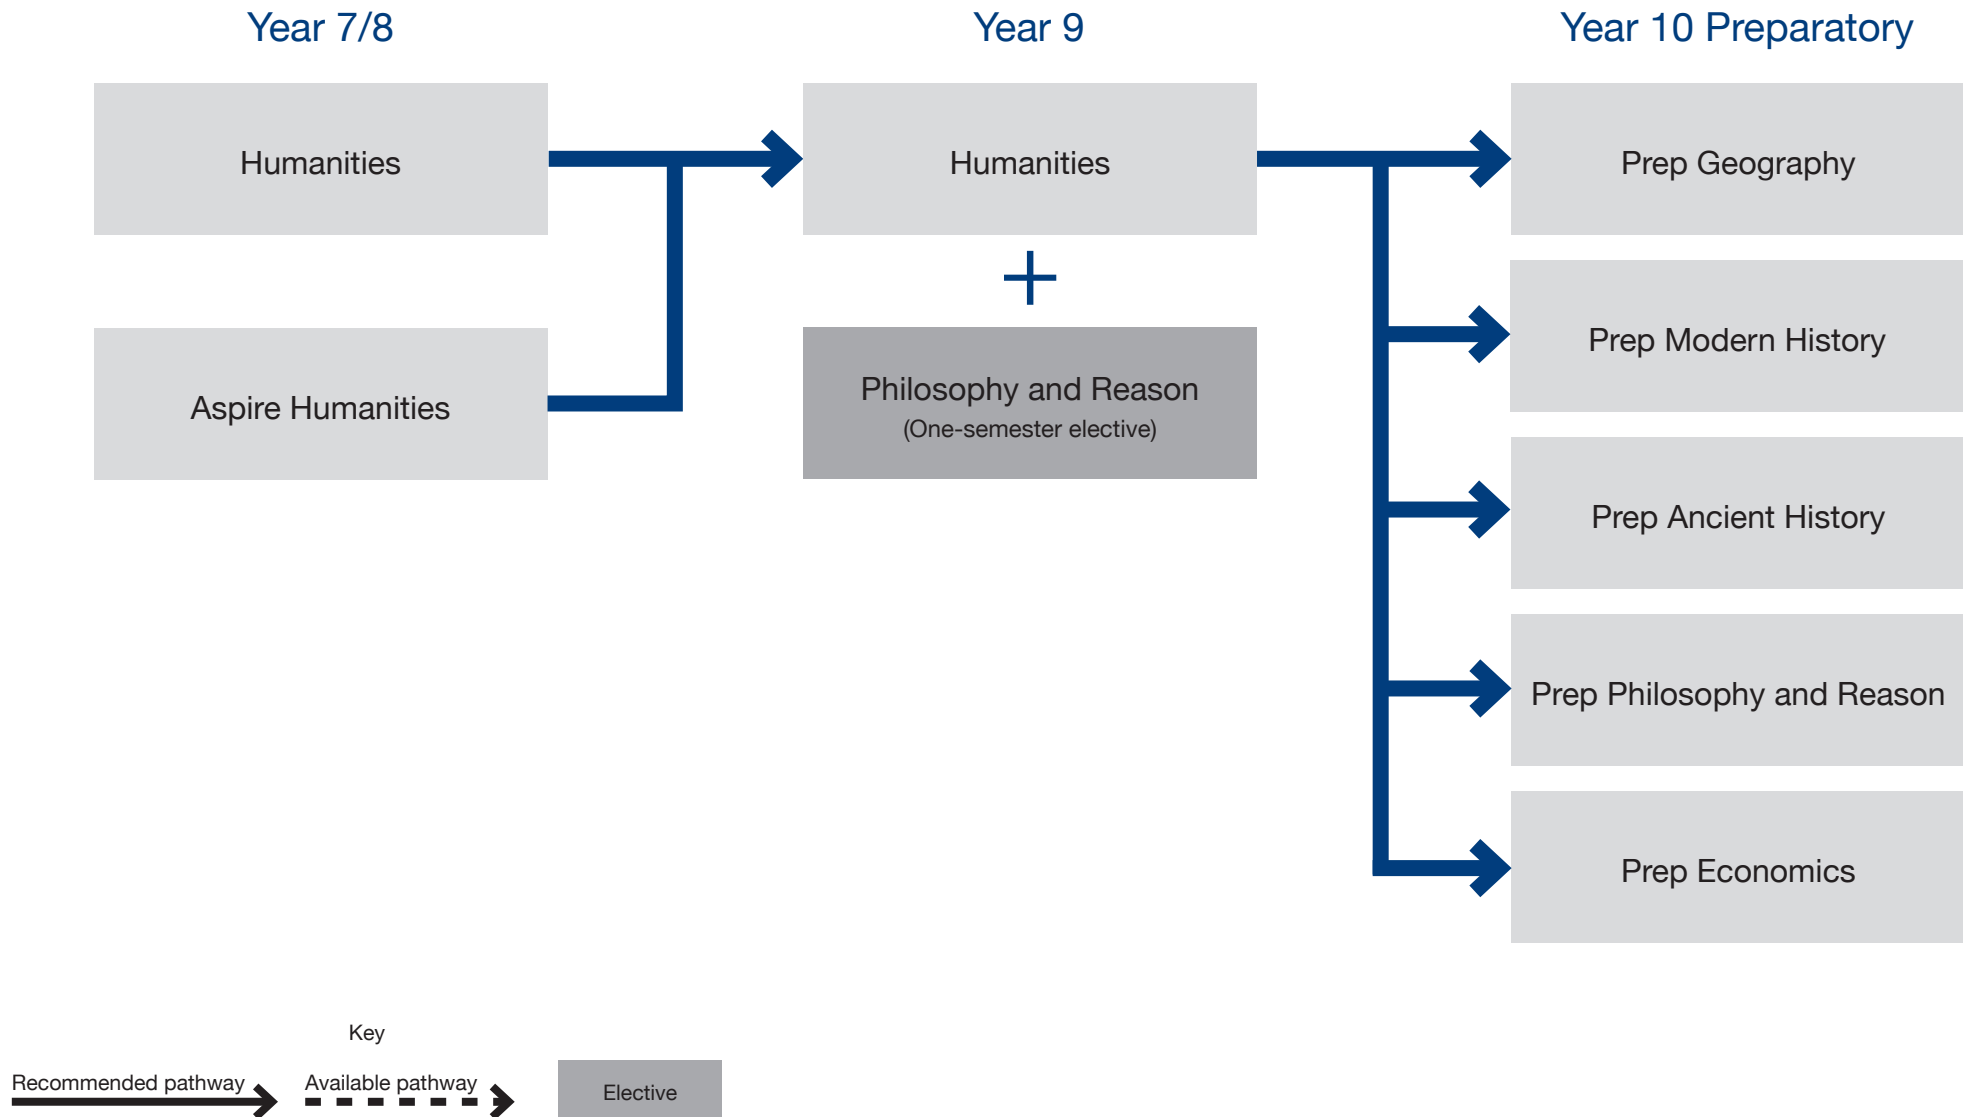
Year 7/8

Humanities

Aspire Humanities

Year 9

Humanities

+

Philosophy and Reason
(One-semester elective)

Year 10 Preparatory

Prep Geography

Prep Modern History

Prep Ancient History

Prep Philosophy and Reason

Prep Economics

Key

Recommended pathway

Available pathway

Elective